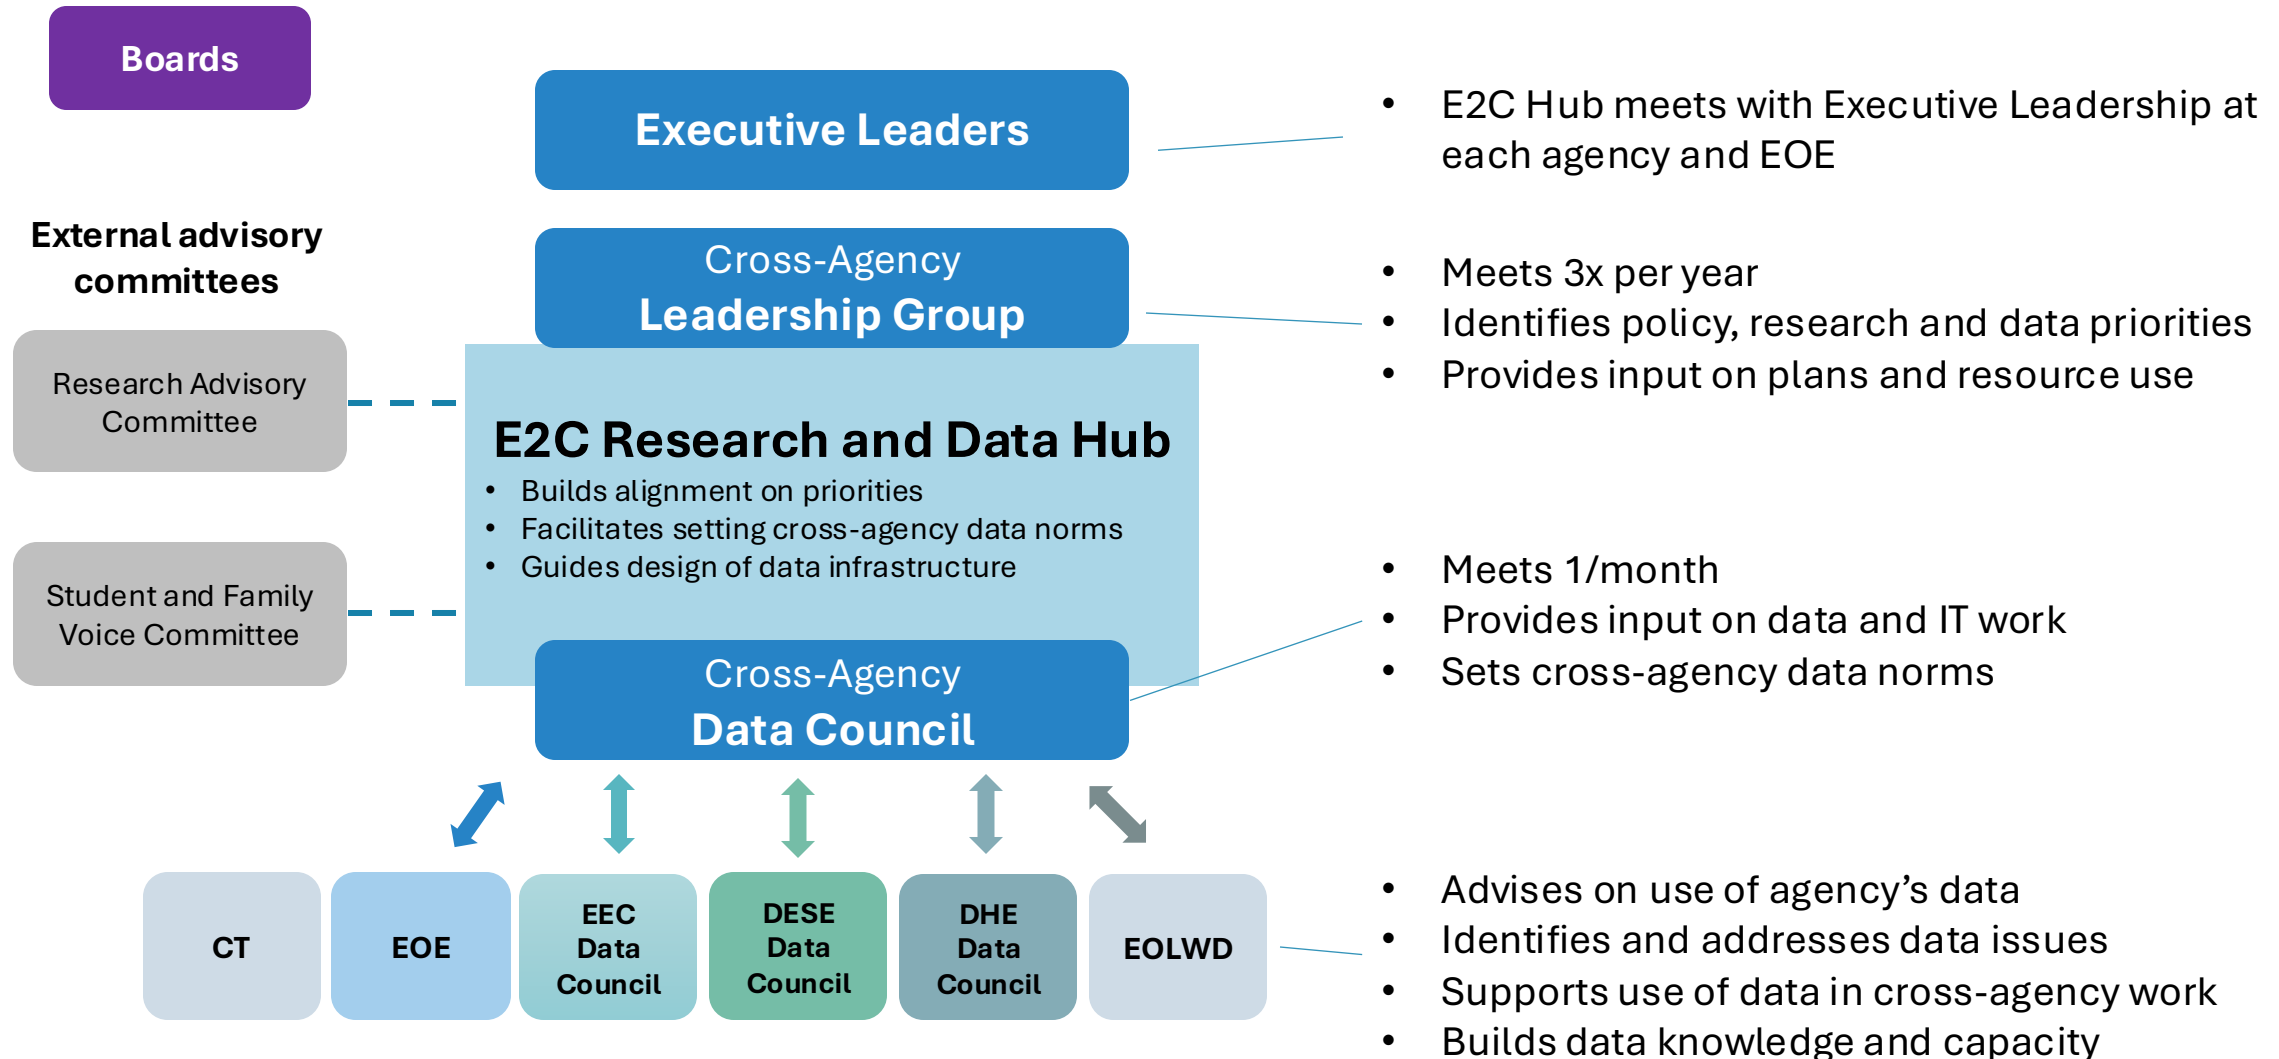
Boards

Executive Leaders

- E2C Hub meets with Executive Leadership at each agency and EOE

External advisory committees

Cross-Agency
Leadership Group

- Meets 3x per year
- Identifies policy, research and data priorities
- Provides input on plans and resource use

Research Advisory Committee

E2C Research and Data Hub
- Builds alignment on priorities
- Facilitates setting cross-agency data norms
- Guides design of data infrastructure

Student and Family Voice Committee

- Meets 1/month
- Provides input on data and IT work
- Sets cross-agency data norms

Cross-Agency
Data Council

CT

EOE

EEC Data Council

DESE Data Council

DHE Data Council

EOLWD

- Advises on use of agency's data
- Identifies and addresses data issues
- Supports use of data in cross-agency work
- Builds data knowledge and capacity